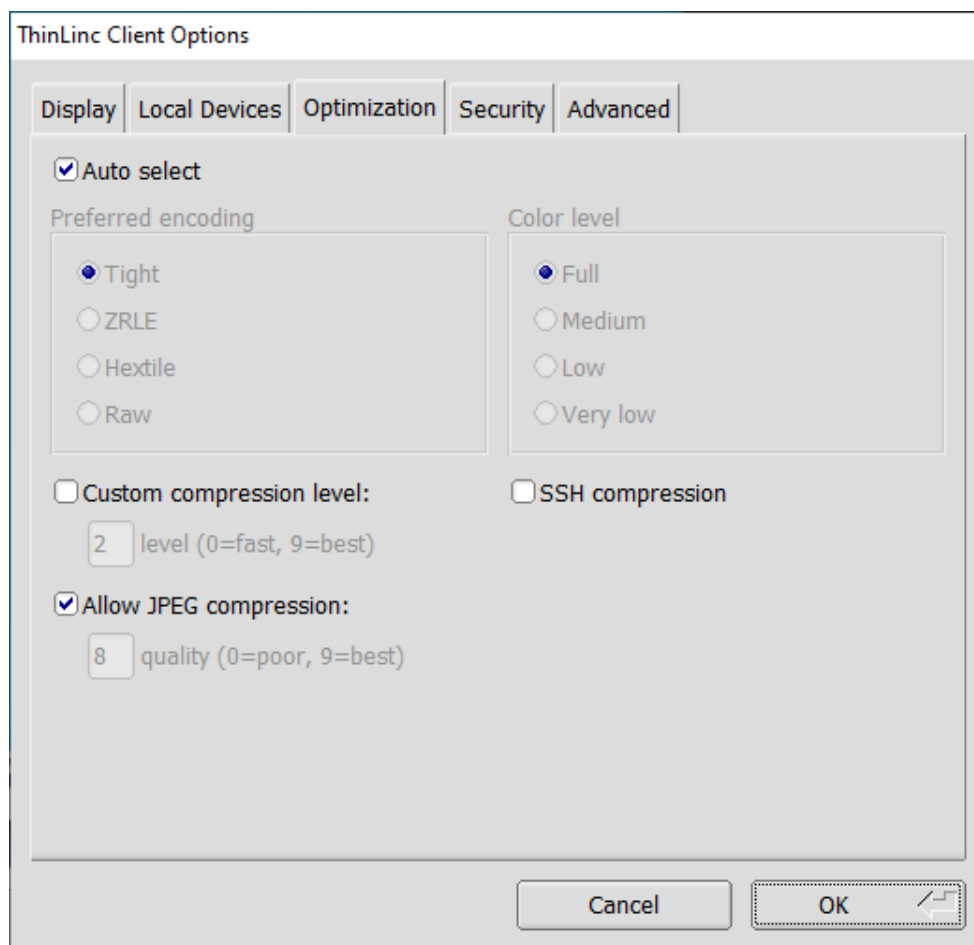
ThinLinc Client Options

Display | Local Devices | Optimization | Security | Advanced

Auto select

Preferred encoding

Tight

ZRLE

Hextile

Raw

Color level

Full

Medium

Low

Very low

Custom compression level:

2 level (0=fast, 9=best)

SSH compression

Allow JPEG compression:

8 quality (0=poor, 9=best)

Cancel

OK